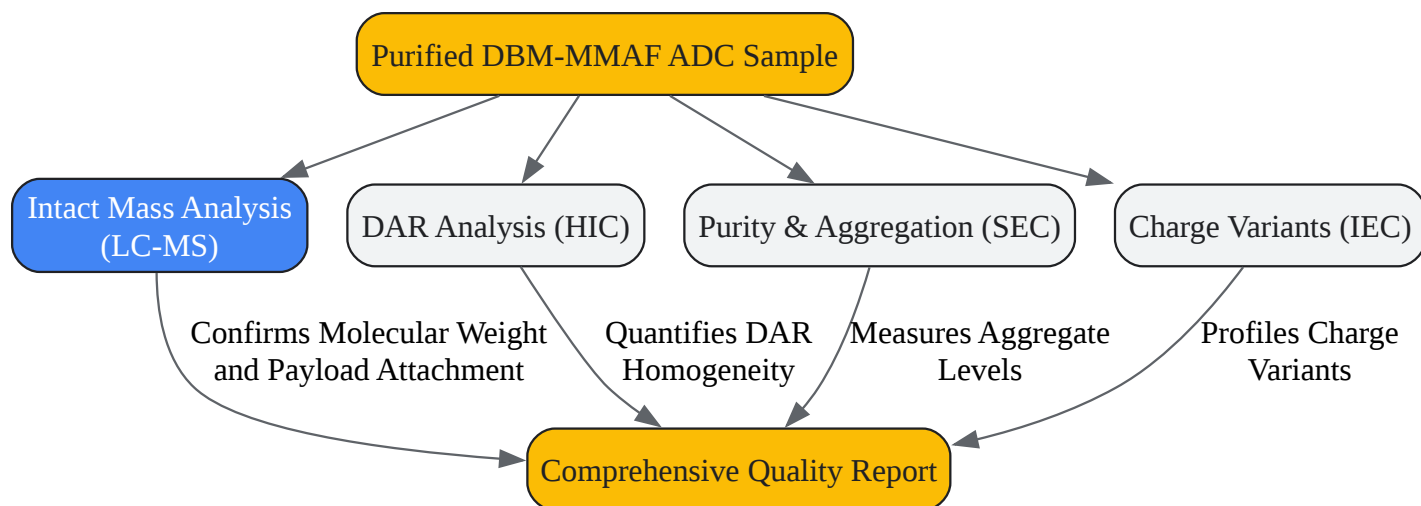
Purified DBM-MMAF ADC Sample

Intact Mass Analysis (LC-MS)

DAR Analysis (HIC)

Purity & Aggregation (SEC)

Charge Variants (IEC)

Confirms Molecular Weight and Payload Attachment

Quantifies DAR Homogeneity

Measures Aggregate Levels

Profiles Charge Variants

Comprehensive Quality Report